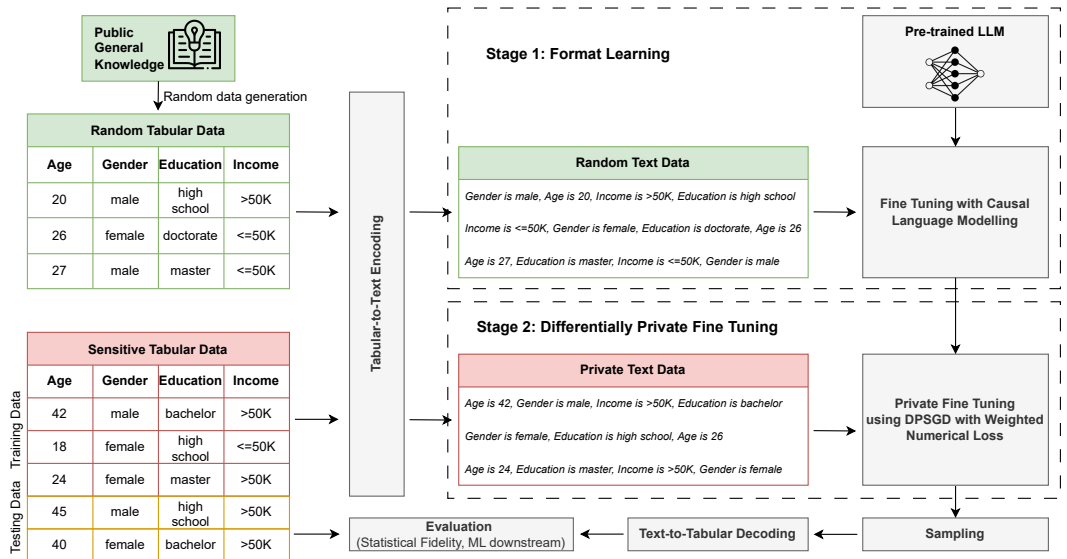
Public General Knowledge

Random data generation

Random Tabular Data

| Age | Gender | Education | Income |
|---|---|---|---|
| 20 | male | high school | >50K |
| 26 | female | doctorate | <=50K |
| 27 | male | master | <=50K |

Sensitive Tabular Data

| Age | Gender | Education | Income |
|---|---|---|---|
| 42 | male | bachelor | >50K |
| 18 | female | high school | <=50K |
| 24 | female | master | >50K |
| 45 | male | high school | >50K |
| 40 | female | bachelor | >50K |

Training Data

Testing Data

Tabular-to-Text Encoding

Stage 1: Format Learning

Pre-trained LLM

Random Text Data

Gender is male, Age is 20, Income is >50K, Education is high school

Income is <=50K, Gender is female, Education is doctorate, Age is 26

Age is 27, Education is master, Income is <=50K, Gender is male

Fine Tuning with Causal Language Modelling

Stage 2: Differentially Private Fine Tuning

Private Text Data

Age is 42, Gender is male, Income is >50K, Education is bachelor

Gender is female, Education is high school, Age is 26

Age is 24, Education is master, Income is >50K, Gender is female

Private Fine Tuning using DPSGD with Weighted Numerical Loss

Evaluation (Statistical Fidelity, ML downstream)

Text-to-Tabular Decoding

Sampling